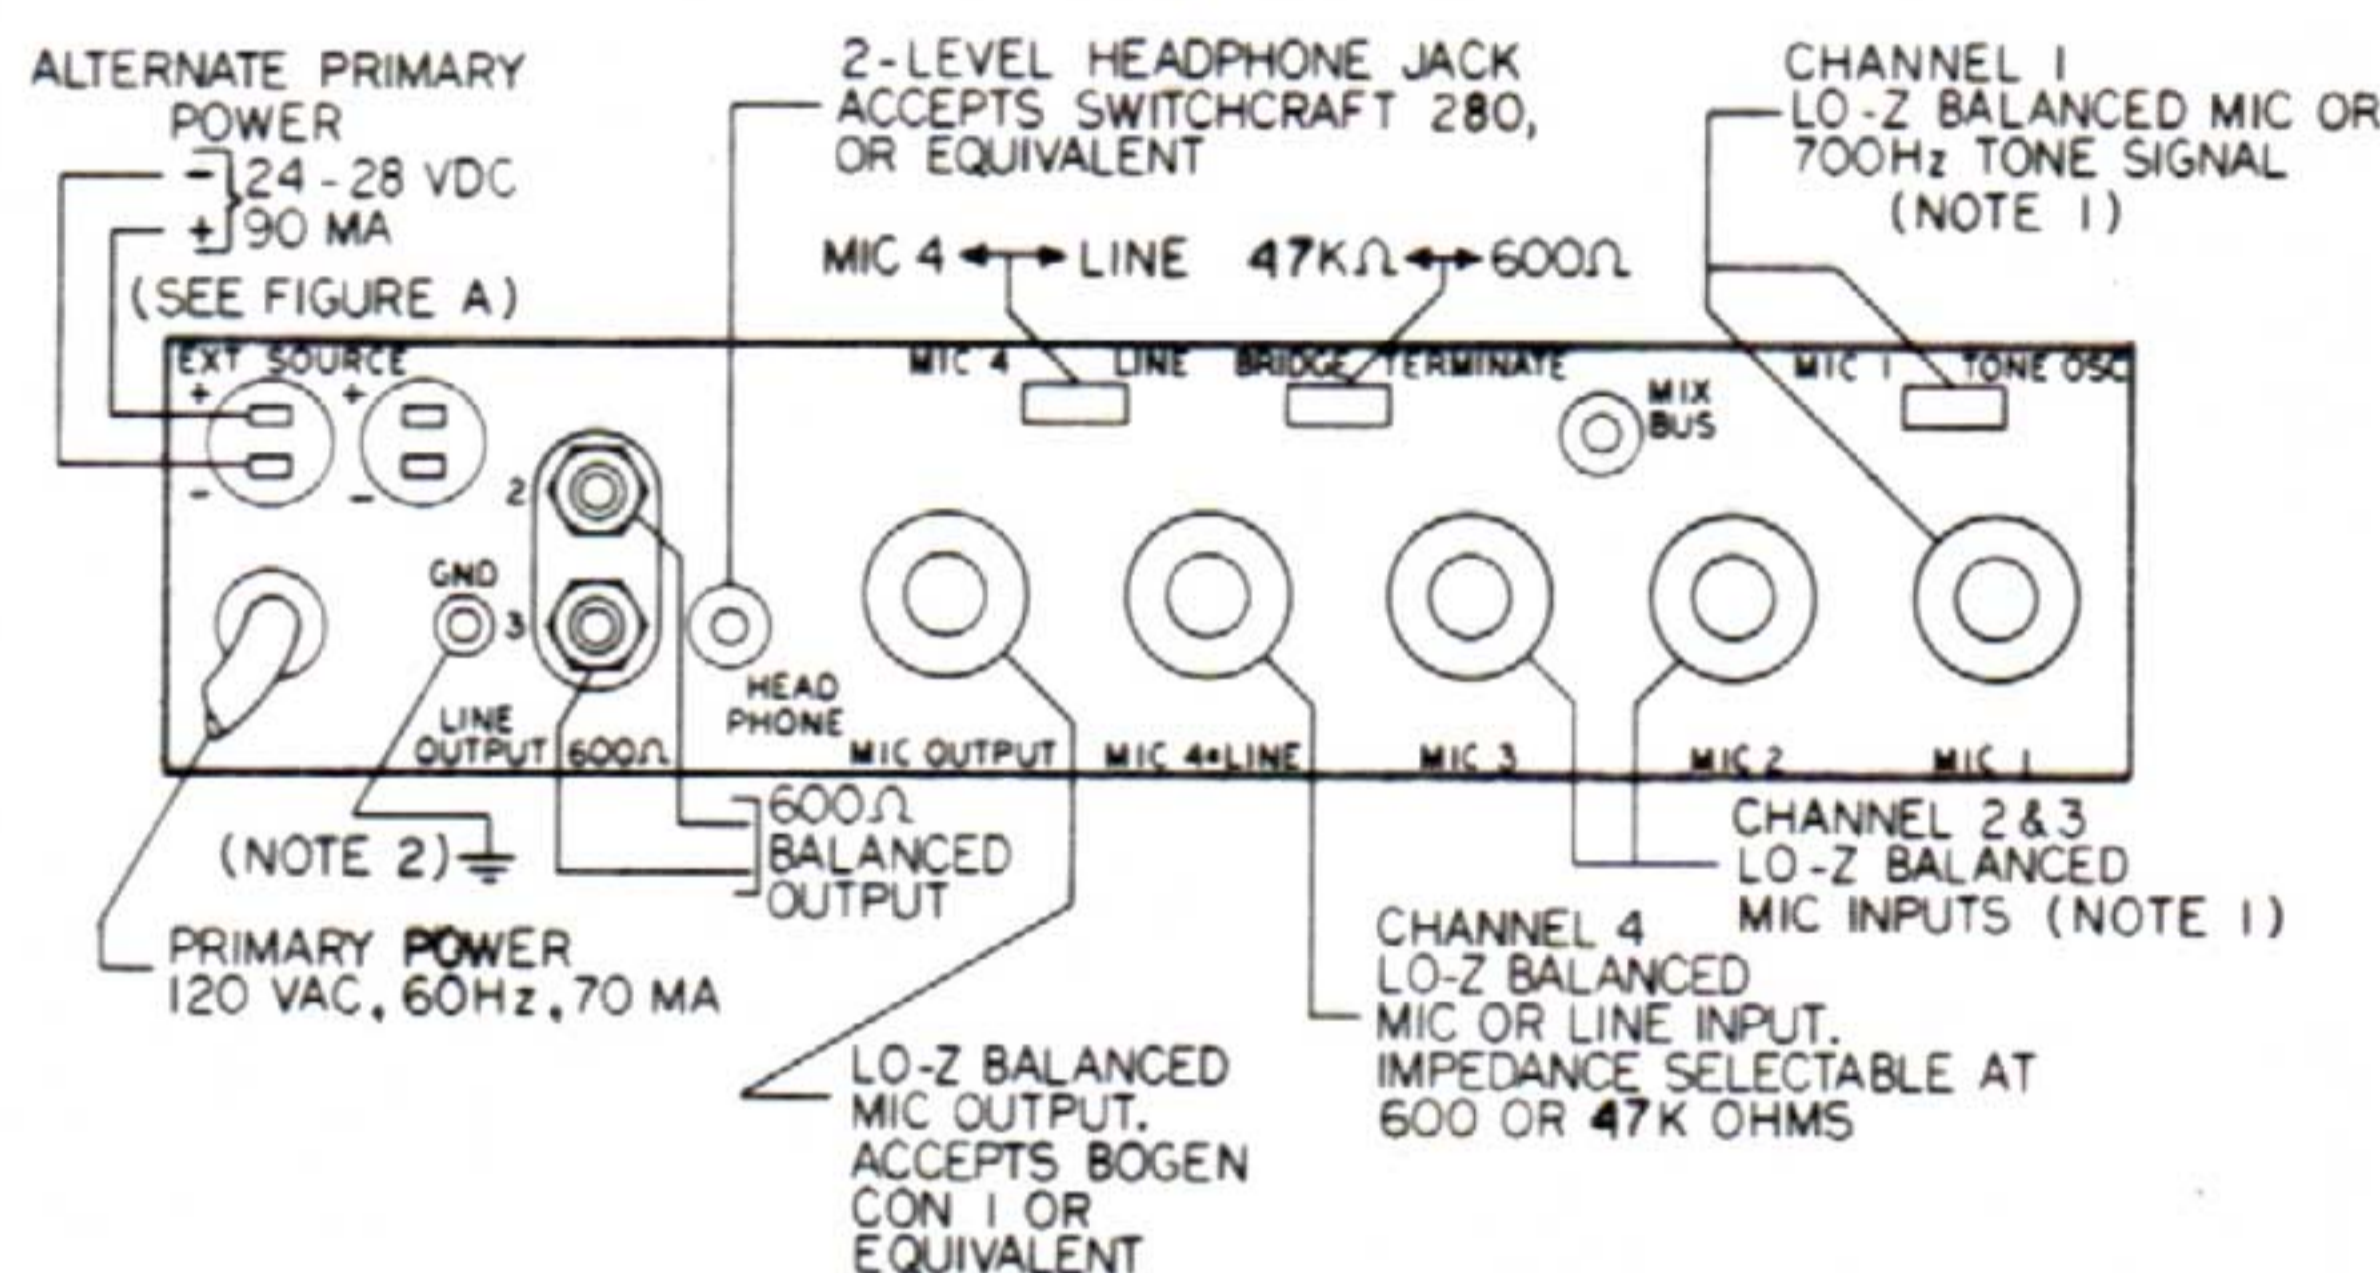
ALTERNATE PRIMARY POWER
- 24 - 28 VDC
+ 90 MA
(SEE FIGURE A)

2-LEVEL HEADPHONE JACK ACCEPTS SWITCHCRAFT 280, OR EQUIVALENT

CHANNEL 1
LO-Z BALANCED MIC OR 700Hz TONE SIGNAL (NOTE 1)

MIC 4 ↔ LINE 47KΩ ↔ 600Ω

EXT SOURCE
+ +
- -

MIC 4 LINE BRIDGE TERMINATE

MIX BUS

MIC 1 TONE OSC

2
3
GND

LINE OUTPUT 600Ω

HEAD PHONE

MIC OUTPUT

MIC 4•LINE

MIC 3

MIC 2

MIC 1

600Ω BALANCED OUTPUT

(NOTE 2)

CHANNEL 2 & 3
LO-Z BALANCED MIC INPUTS (NOTE 1)

PRIMARY POWER
120 VAC, 60Hz, 70 MA

CHANNEL 4
LO-Z BALANCED MIC OR LINE INPUT. IMPEDANCE SELECTABLE AT 600 OR 47K OHMS

LO-Z BALANCED MIC OUTPUT. ACCEPTS BOGEN CON 1 OR EQUIVALENT